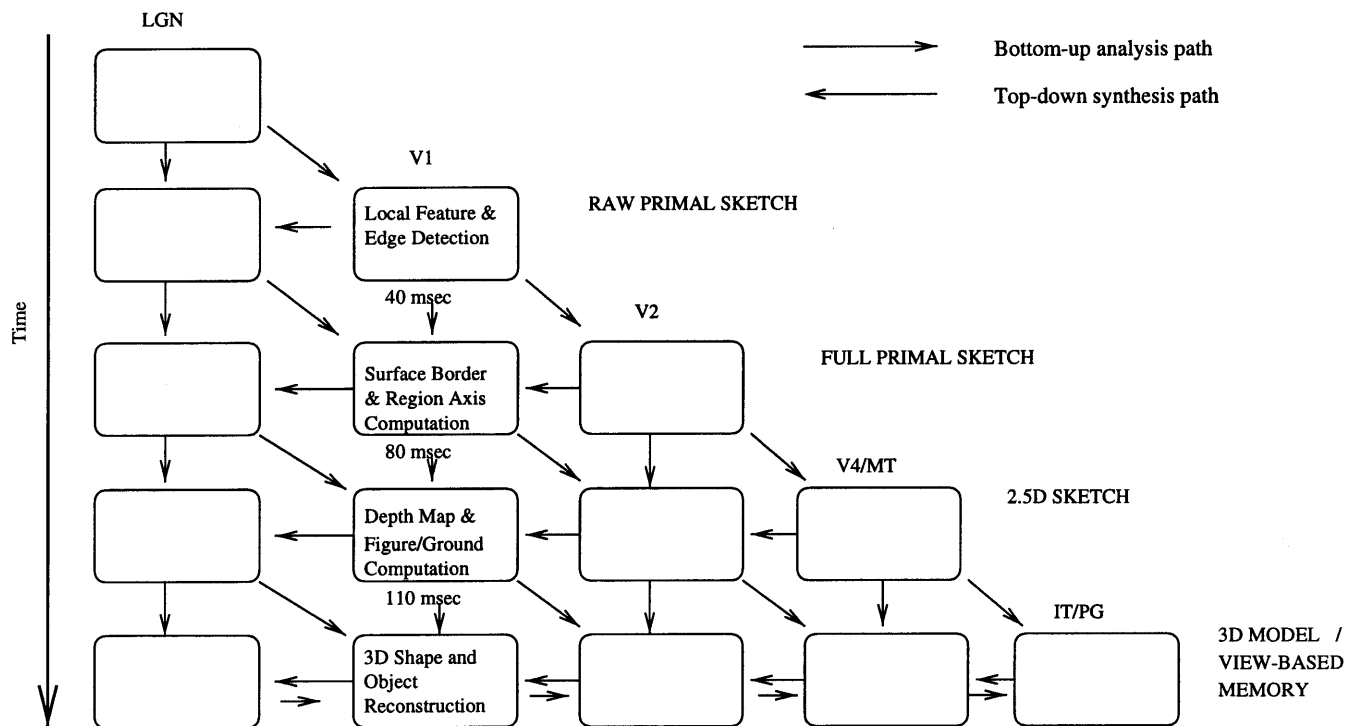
LGN

Bottom-up analysis path

Top-down synthesis path

Time

V1

Local Feature & Edge Detection

RAW PRIMAL SKETCH

40 msec

V2

Surface Border & Region Axis Computation

FULL PRIMAL SKETCH

80 msec

V4/MT

Depth Map & Figure/Ground Computation

2.5D SKETCH

110 msec

IT/PG

3D Shape and Object Reconstruction

3D MODEL / VIEW-BASED MEMORY